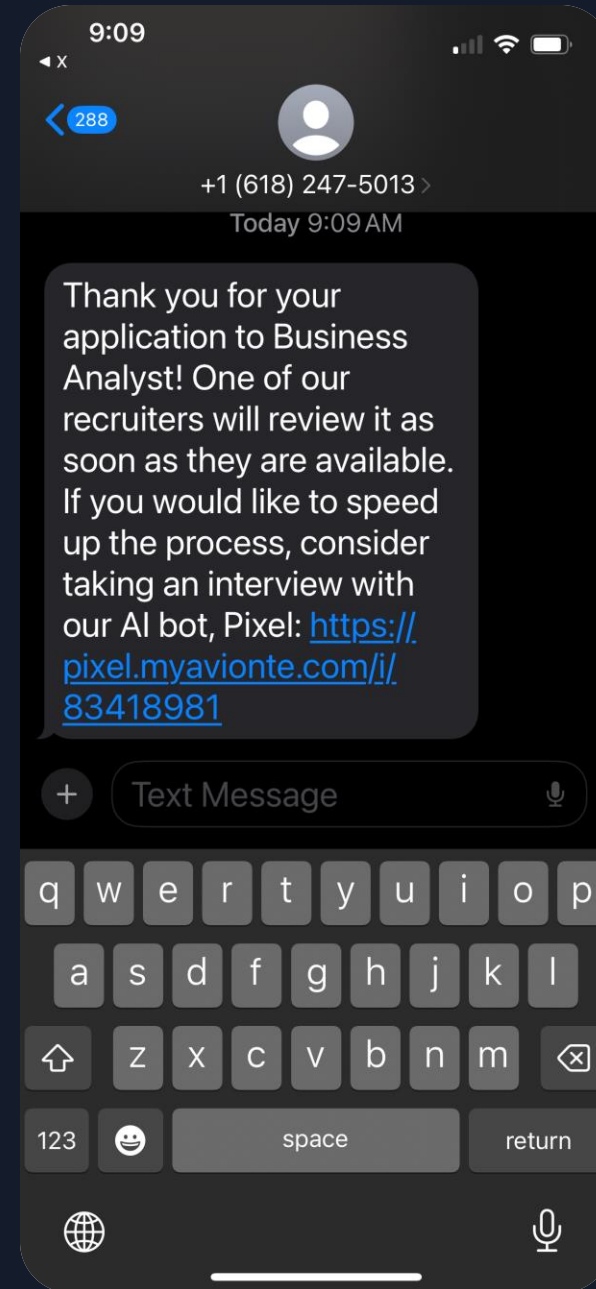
9:09
◂ X

288

+1 (618) 247-5013 >

Today 9:09 AM

Thank you for your application to Business Analyst! One of our recruiters will review it as soon as they are available. If you would like to speed up the process, consider taking an interview with our AI bot, Pixel: https://pixel.myavionte.com/i/83418981

Text Message

q w e r t y u i o p
a s d f g h j k l
z x c v b n m
123 space return